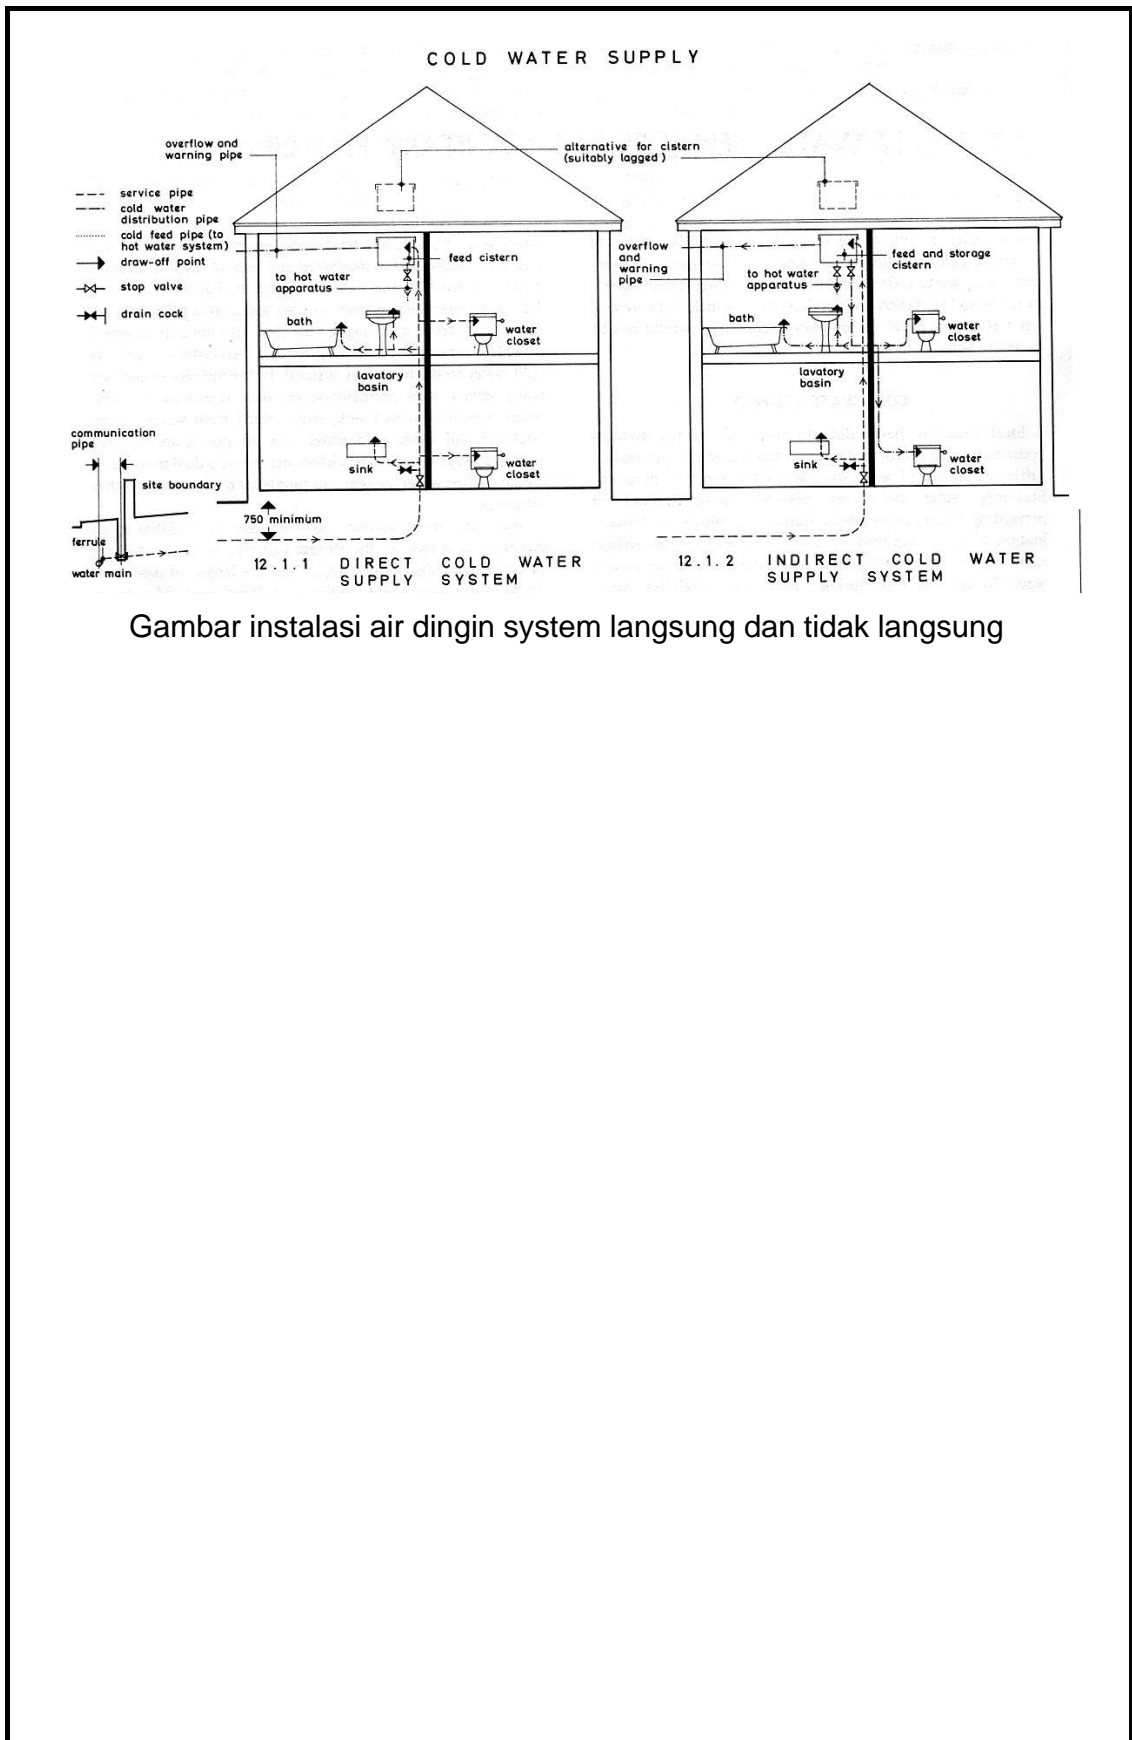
COLD WATER SUPPLY

overflow and warning pipe

alternative for cistern (suitably lagged)

service pipe
cold water distribution pipe
cold feed pipe (to hot water system)
draw-off point
stop valve
drain cock

feed cistern

to hot water apparatus

bath

water closet

lavatory basin

communication pipe

sink

water closet

site boundary

750 minimum

ferrule

water main

12.1.1 DIRECT COLD WATER SUPPLY SYSTEM

overflow and warning pipe

feed and storage cistern

to hot water apparatus

bath

water closet

lavatory basin

sink

water closet

12.1.2 INDIRECT COLD WATER SUPPLY SYSTEM

Gambar instalasi air dingin system langsung dan tidak langsung